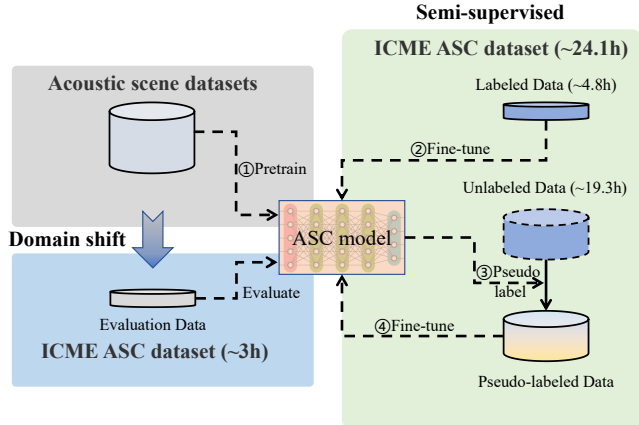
Semi-supervised

ICME ASC dataset (~24.1h)

Acoustic scene datasets

Labeled Data (~4.8h)

②Fine-tune

①Pretrain

Unlabeled Data (~19.3h)

Domain shift

ASC model

③Pseudo label

Evaluate

Evaluation Data

④Fine-tune

ICME ASC dataset (~3h)

Pseudo-labeled Data